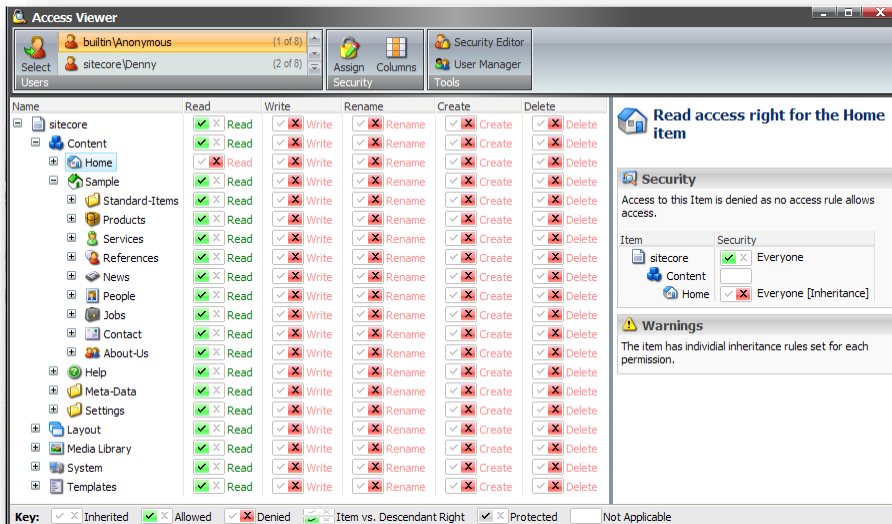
Access Viewer

Select
builtin\Anonymous (1 of 8)
sitecore\Denny (2 of 8)
Users

Assign
Columns
Security

Security Editor
User Manager
Tools

| Name | Read | Write | Rename | Create | Delete |
|---|---|---|---|---|---|
| sitecore | Read | Write | Rename | Create | Delete |
| Content | Read | Write | Rename | Create | Delete |
| Home | Read | Write | Rename | Create | Delete |
| Sample | Read | Write | Rename | Create | Delete |
| Standard-Items | Read | Write | Rename | Create | Delete |
| Products | Read | Write | Rename | Create | Delete |
| Services | Read | Write | Rename | Create | Delete |
| References | Read | Write | Rename | Create | Delete |
| News | Read | Write | Rename | Create | Delete |
| People | Read | Write | Rename | Create | Delete |
| Jobs | Read | Write | Rename | Create | Delete |
| Contact | Read | Write | Rename | Create | Delete |
| About-Us | Read | Write | Rename | Create | Delete |
| Help | Read | Write | Rename | Create | Delete |
| Meta-Data | Read | Write | Rename | Create | Delete |
| Settings | Read | Write | Rename | Create | Delete |
| Layout | Read | Write | Rename | Create | Delete |
| Media Library | Read | Write | Rename | Create | Delete |
| System | Read | Write | Rename | Create | Delete |
| Templates | Read | Write | Rename | Create | Delete |

Read access right for the Home item

Security
Access to this Item is denied as no access rule allows access.

| Item | Security |
|---|---|
| sitecore | Everyone |
| Content | |
| Home | Everyone [Inheritance] |

Warnings
The item has individial inheritance rules set for each permission.

Key: Inherited Allowed Denied Item vs. Descendant Right Protected Not Applicable